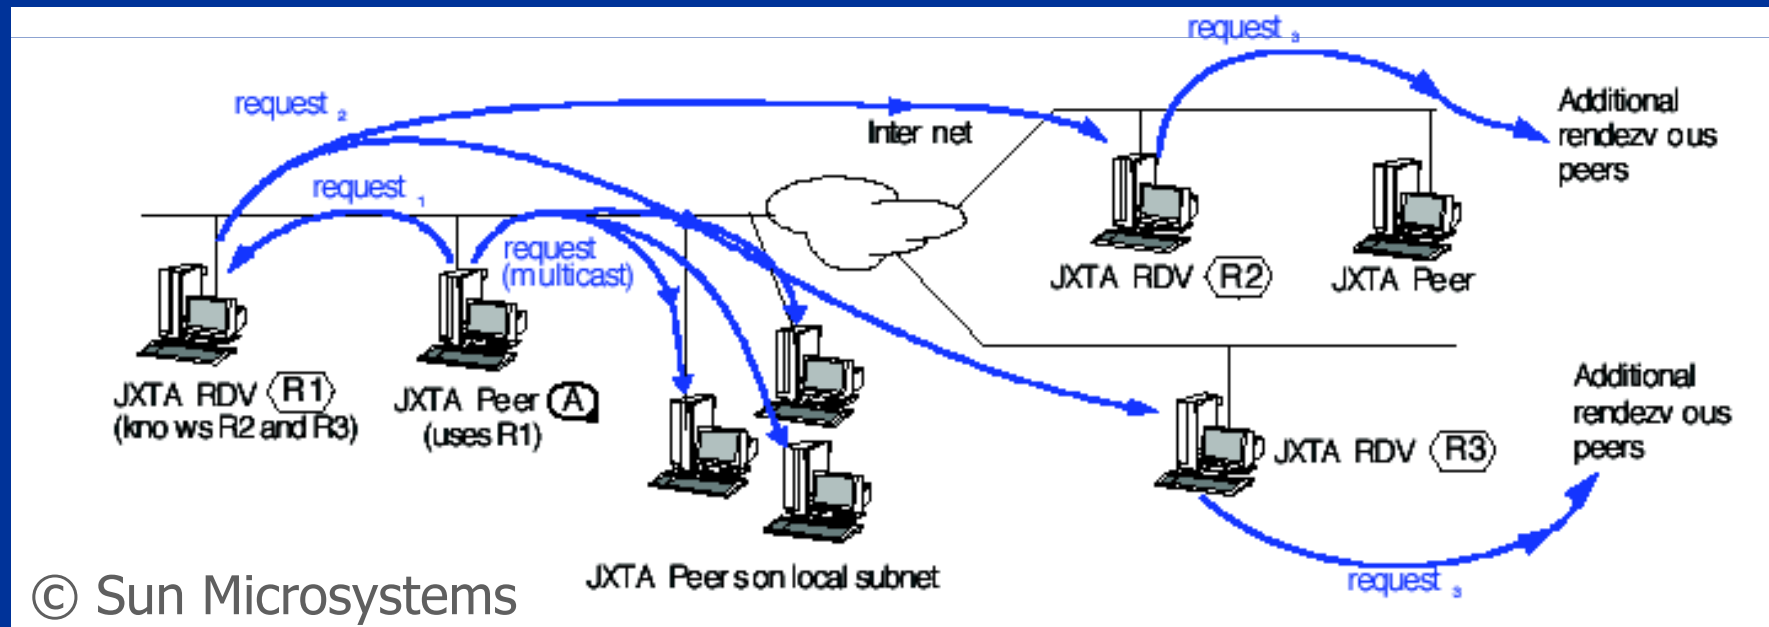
request $_3$

request $_2$

Inter net

Additional rendezv ous peers

request $_1$

request (multicast)

JXTA RDV R2

JXTA Peer

JXTA RDV R1 (kno ws R2 and R3)

JXTA Peer A (uses R1)

Additional rendezv ous peers

JXTA RDV R3

JXTA Peer s on local subnet

request $_3$

© Sun Microsystems